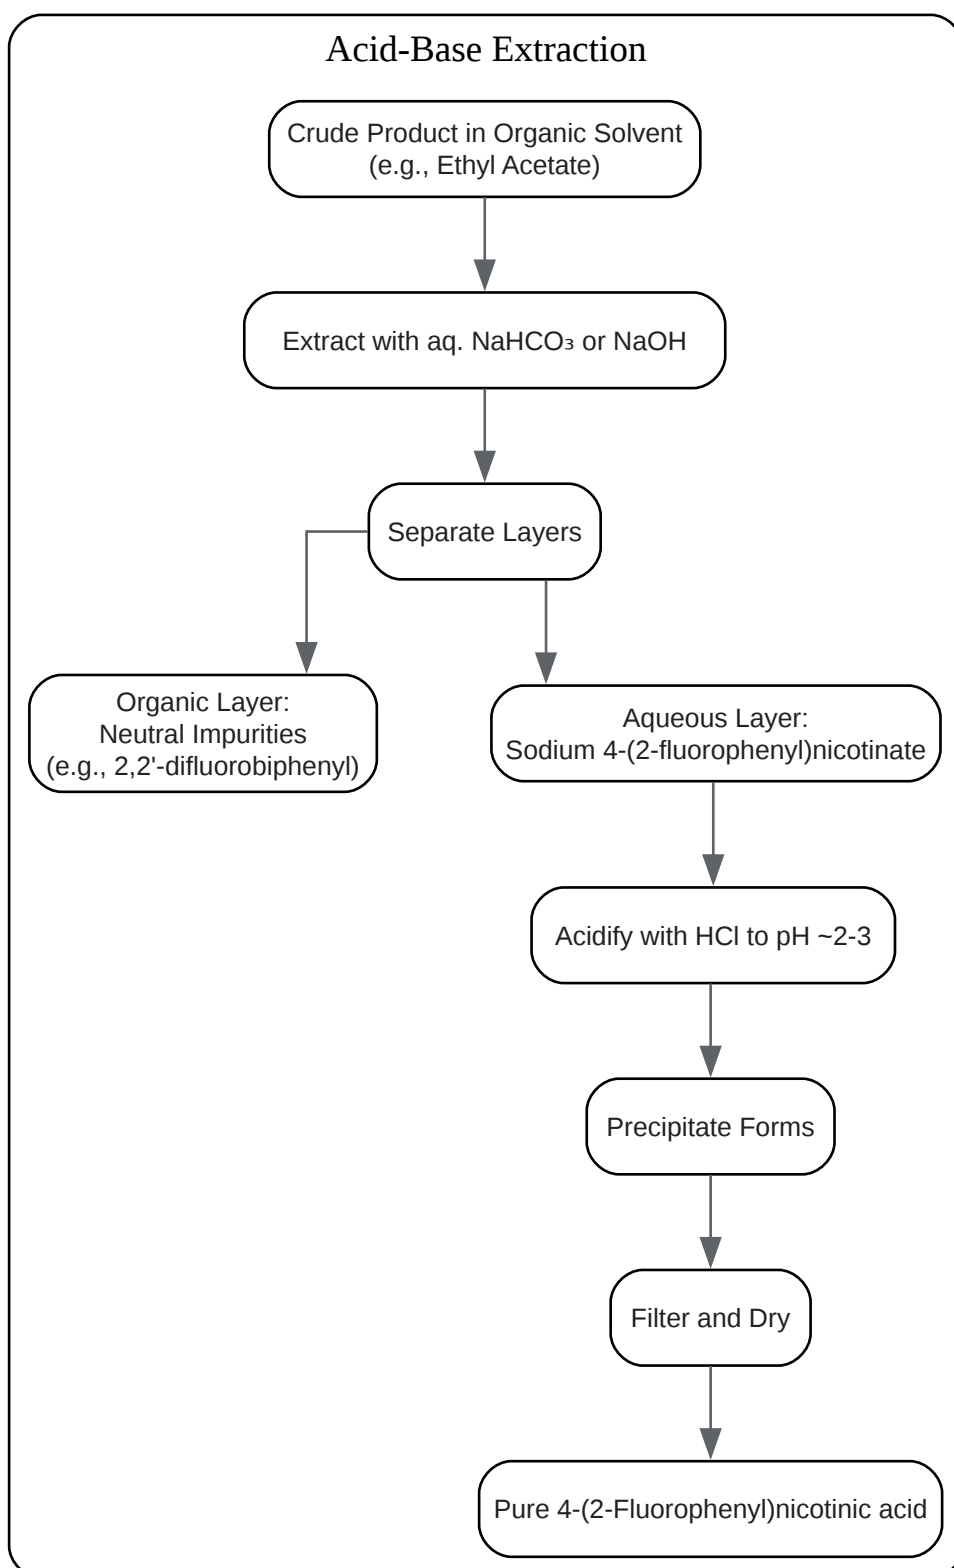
Acid-Base Extraction

Crude Product in Organic Solvent (e.g., Ethyl Acetate)

Extract with aq. $NaHCO_3$ or NaOH

Separate Layers

Organic Layer: Neutral Impurities (e.g., 2,2'-difluorobiphenyl)

Aqueous Layer: Sodium 4-(2-fluorophenyl)nicotinate

Acidify with HCl to pH ~2-3

Precipitate Forms

Filter and Dry

Pure 4-(2-Fluorophenyl)nicotinic acid